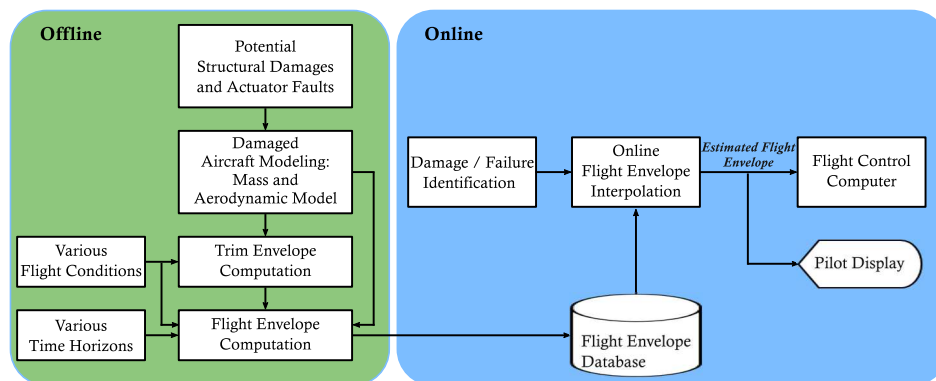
Offline

Potential Structural Damages and Actuator Faults

Damaged Aircraft Modeling: Mass and Aerodynamic Model

Various Flight Conditions

Trim Envelope Computation

Various Time Horizons

Flight Envelope Computation

Online

Damage / Failure Identification

Online Flight Envelope Interpolation

Estimated Flight Envelope

Flight Control Computer

Pilot Display

Flight Envelope Database